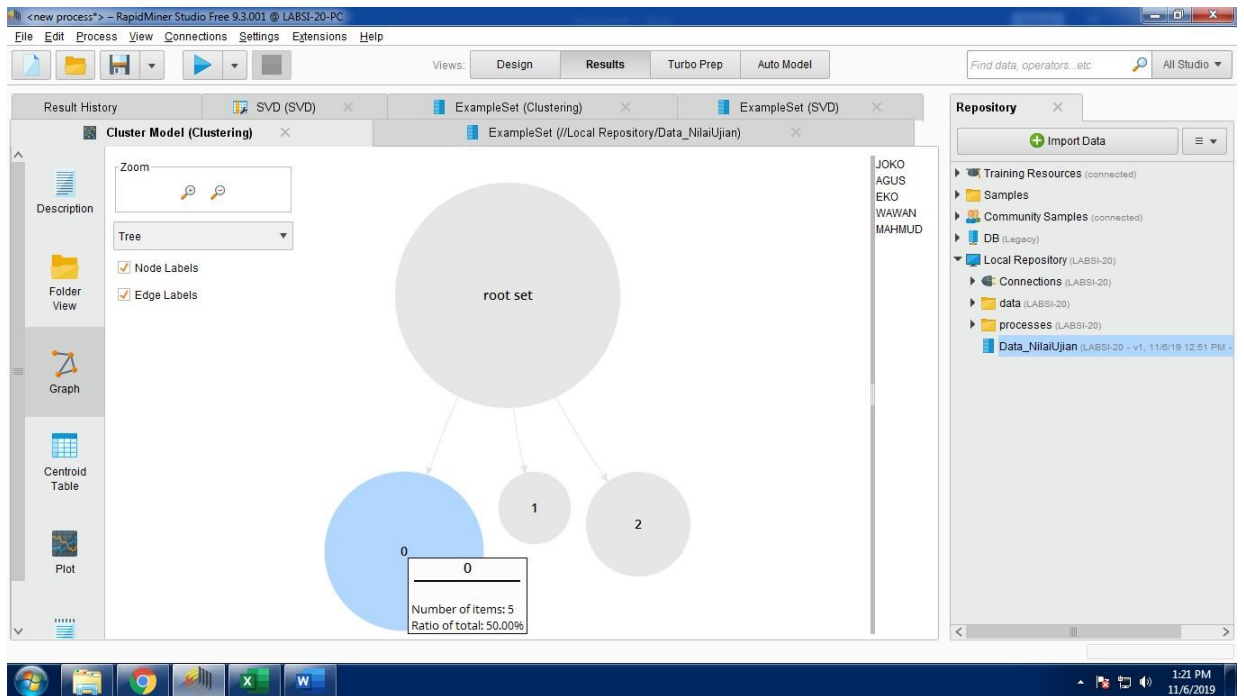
<new process*> – RapidMiner Studio Free 9.3.001 @ LABSI-20-PC

File Edit Process View Connections Settings Extensions Help

Views: Design Results Turbo Prep Auto Model

Find data, operators...etc

All Studio

Result History

SVD (SVD)

ExampleSet (Clustering)

ExampleSet (SVD)

Cluster Model (Clustering)

ExampleSet (//Local Repository/Data_NilaiUjian)

Description

Folder View

Graph

Centroid Table

Plot

Zoom

Tree

Node Labels

Edge Labels

root set

1

2

0

0

Number of items: 5
Ratio of total: 50.00%

JOKO
AGUS
EKO
WAWAN
MAHMUD

Repository

Import Data

Training Resources (connected)

Samples

Community Samples (connected)

DB (Legacy)

Local Repository (LABSI-20)

Connections (LABSI-20)

data (LABSI-20)

processes (LABSI-20)

Data_NilaiUjian (LABSI-20 - v1, 11/6/19 12:51 PM -

1:21 PM
11/6/2019